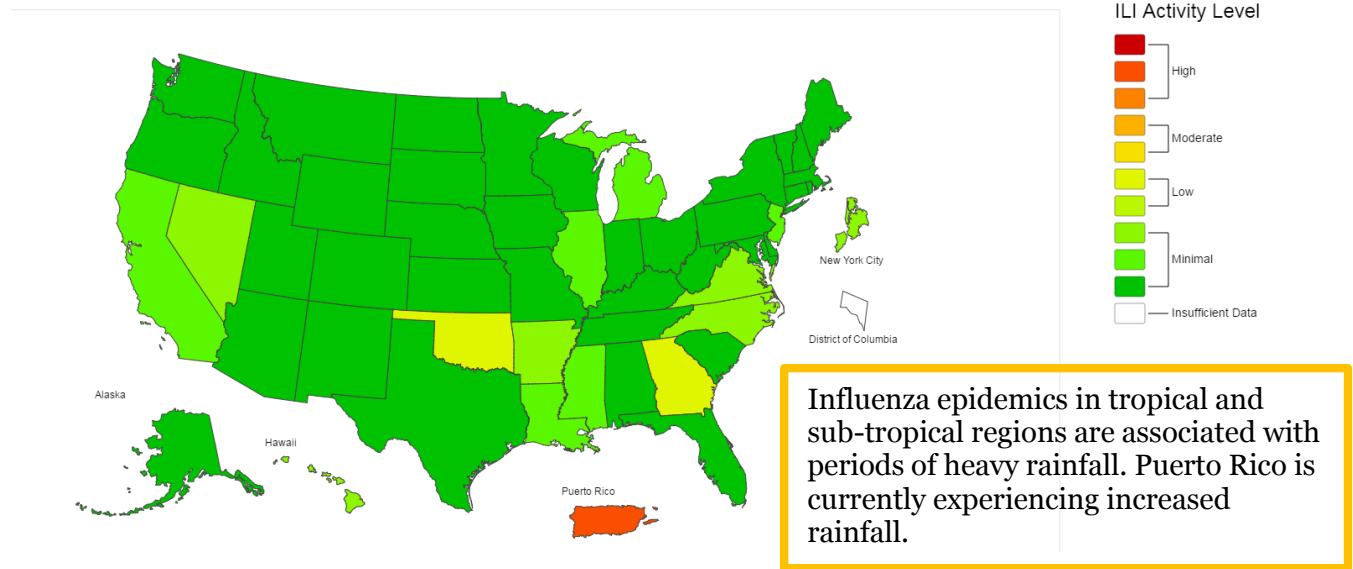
ILI Activity Level

High

Moderate

Low

Minimal

Insufficient Data

New York City

District of Columbia

Alaska

Hawaii

Puerto Rico

Influenza epidemics in tropical and sub-tropical regions are associated with periods of heavy rainfall. Puerto Rico is currently experiencing increased rainfall.